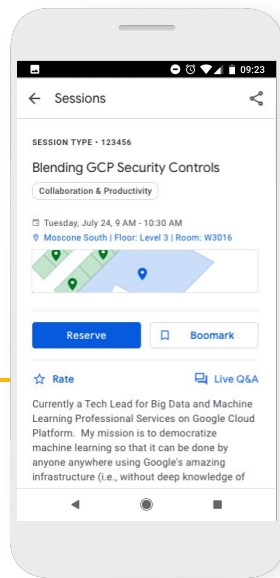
09:23

Sessions

SESSION TYPE • 123456

Blending GCP Security Controls

Collaboration & Productivity

Tuesday, July 24, 9 AM - 10:30 AM

Moscone South | Floor: Level 3 | Room: W3016

Reserve

Boomark

Rate

Live Q&A

Currently a Tech Lead for Big Data and Machine Learning Professional Services on Google Cloud Platform. My mission is to democratize machine learning so that it can be done by anyone anywhere using Google's amazing infrastructure (i.e., without deep knowledge of